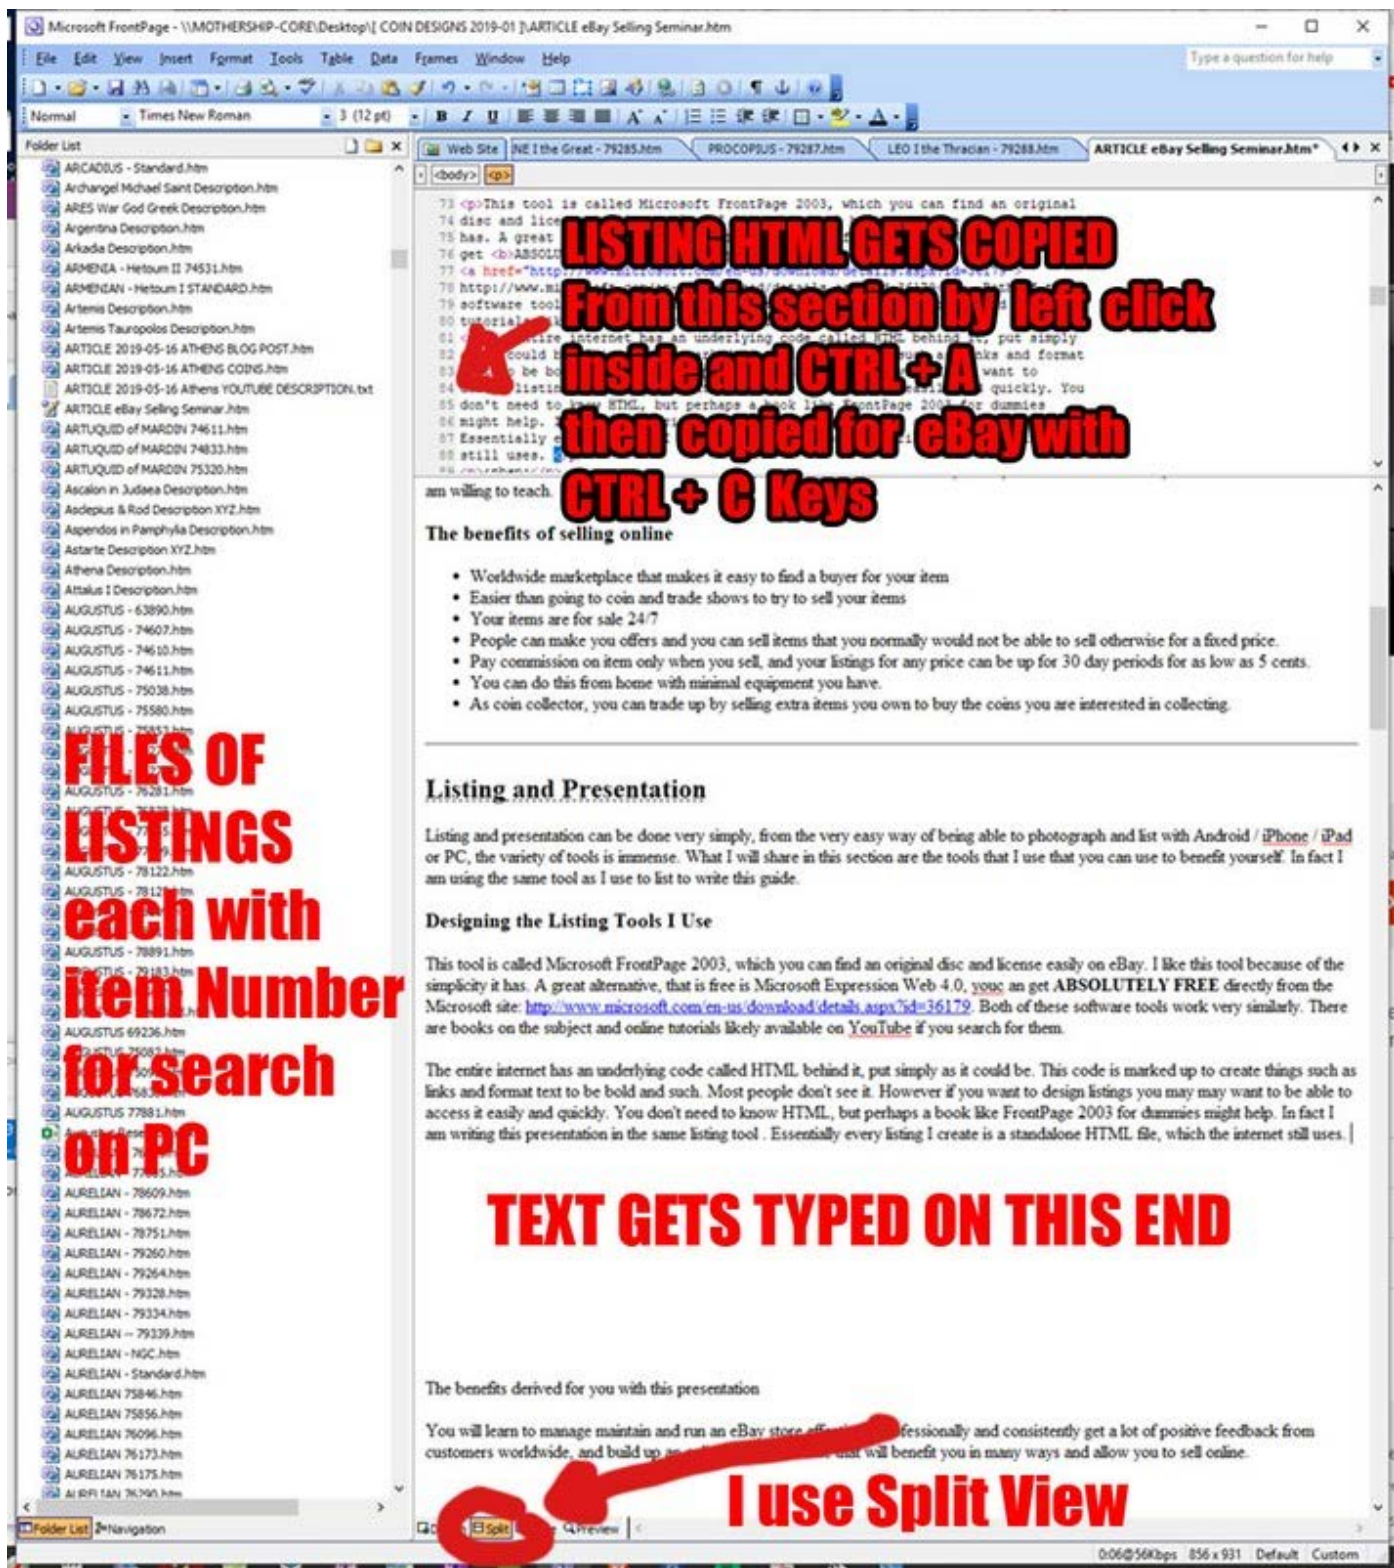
Microsoft FrontPage - \\MOTHERSHIP-CORE\Desktop\[ COIN DESIGNS 2019-01 ]\ARTICLE eBay Selling Seminar.htm

File Edit View Insert Format Tools Table Data Frames Window Help

Type a question for help

Normal Times New Roman 3 (12 pt)

Folder List

ARCADIUS - Standard.htm
Archangel Michael Saint Description.htm
ARES War God Greek Description.htm
Argentina Description.htm
Arkadia Description.htm
ARMENIA - Hetoum II 74531.htm
ARMENIAN - Hetoum I STANDARD.htm
Artemis Description.htm
Artemis Tauropolos Description.htm
ARTICLE 2019-05-16 ATHENS BLOG POST.htm
ARTICLE 2019-05-16 ATHENS COINS.htm
ARTICLE 2019-05-16 Athens YOUTUBE DESCRIPTION.txt
ARTICLE eBay Selling Seminar.htm
ARTUQUID of MARDIN 74611.htm
ARTUQUID of MARDIN 74833.htm
ARTUQUID of MARDIN 75320.htm
Ascalon in Judaea Description.htm
Asclepius & Rod Description XYZ.htm
Aspendos in Pamphylia Description.htm
Astarte Description XYZ.htm
Athena Description.htm
Attalus I Description.htm
AUGUSTUS - 63890.htm
AUGUSTUS - 74607.htm
AUGUSTUS - 74610.htm
AUGUSTUS - 74611.htm
AUGUSTUS - 75038.htm
AUGUSTUS - 75580.htm
AUGUSTUS - 76281.htm
AUGUSTUS - 78122.htm
AUGUSTUS - 7812
AUGUSTUS - 78891.htm
AUGUSTUS 69236.htm
AUGUSTUS 77881.htm
AURELIAN - 78609.htm
AURELIAN - 78672.htm
AURELIAN - 78751.htm
AURELIAN - 79260.htm
AURELIAN - 79264.htm
AURELIAN - 79328.htm
AURELIAN - 79334.htm
AURELIAN -- 79339.htm
AURELIAN - NGC.htm
AURELIAN - Standard.htm
AURELIAN 75846.htm
AURELIAN 75856.htm
AURELIAN 76096.htm
AURELIAN 76173.htm
AURELIAN 76175.htm

FILES OF LISTINGS each with item Number for search on PC

Folder List Navigation

Web Site | NE I the Great - 79285.htm | PROCOPIUS - 79287.htm | LEO I the Thracian - 79288.htm | ARTICLE eBay Selling Seminar.htm*

<body> <p>

73 <p>This tool is called Microsoft FrontPage 2003, which you can find an original
74 disc and lice
75 has. A great
76 get <b>ABSOLU
77 <a href="http://www.microsoft.com/en-us/download/details.aspx?id=36179">
78 http://www.mi
79 software tool
80 tutorial
81 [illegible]ire internet has an underlying code called HTML behind it, put simply
82 could b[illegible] nks and format
83 be bo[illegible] want to
84 listin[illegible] quickly. You
85 don't need to know HTML, but perhaps a book like FrontPage 2003 for dummies
86 might help.
87 Essentially e
88 still uses.

LISTING HTML GETS COPIED From this section by left click inside and CTRL + A then copied for eBay with CTRL + C Keys

am willing to teach.

The benefits of selling online

• Worldwide marketplace that makes it easy to find a buyer for your item
• Easier than going to coin and trade shows to try to sell your items
• Your items are for sale 24/7
• People can make you offers and you can sell items that you normally would not be able to sell otherwise for a fixed price.
• Pay commission on item only when you sell, and your listings for any price can be up for 30 day periods for as low as 5 cents.
• You can do this from home with minimal equipment you have.
• As coin collector, you can trade up by selling extra items you own to buy the coins you are interested in collecting.

Listing and Presentation

Listing and presentation can be done very simply, from the very easy way of being able to photograph and list with Android / iPhone / iPad or PC, the variety of tools is immense. What I will share in this section are the tools that I use that you can use to benefit yourself. In fact I am using the same tool as I use to list to write this guide.

Designing the Listing Tools I Use

This tool is called Microsoft FrontPage 2003, which you can find an original disc and license easily on eBay. I like this tool because of the simplicity it has. A great alternative, that is free is Microsoft Expression Web 4.0, youc an get ABSOLUTELY FREE directly from the Microsoft site: http://www.microsoft.com/en-us/download/details.aspx?id=36179. Both of these software tools work very similarly. There are books on the subject and online tutorials likely available on YouTube if you search for them.

The entire internet has an underlying code called HTML behind it, put simply as it could be. This code is marked up to create things such as links and format text to be bold and such. Most people don't see it. However if you want to design listings you may may want to be able to access it easily and quickly. You don't need to know HTML, but perhaps a book like FrontPage 2003 for dummies might help. In fact I am writing this presentation in the same listing tool . Essentially every listing I create is a standalone HTML file, which the internet still uses.

TEXT GETS TYPED ON THIS END

The benefits derived for you with this presentation

You will learn to manage maintain and run an eBay store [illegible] fessionally and consistently get a lot of positive feedback from customers worldwide, and build up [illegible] will benefit you in many ways and allow you to sell online.

I use Split View

Split Preview

0:06@56Kbps 856 x 931 Default Custom